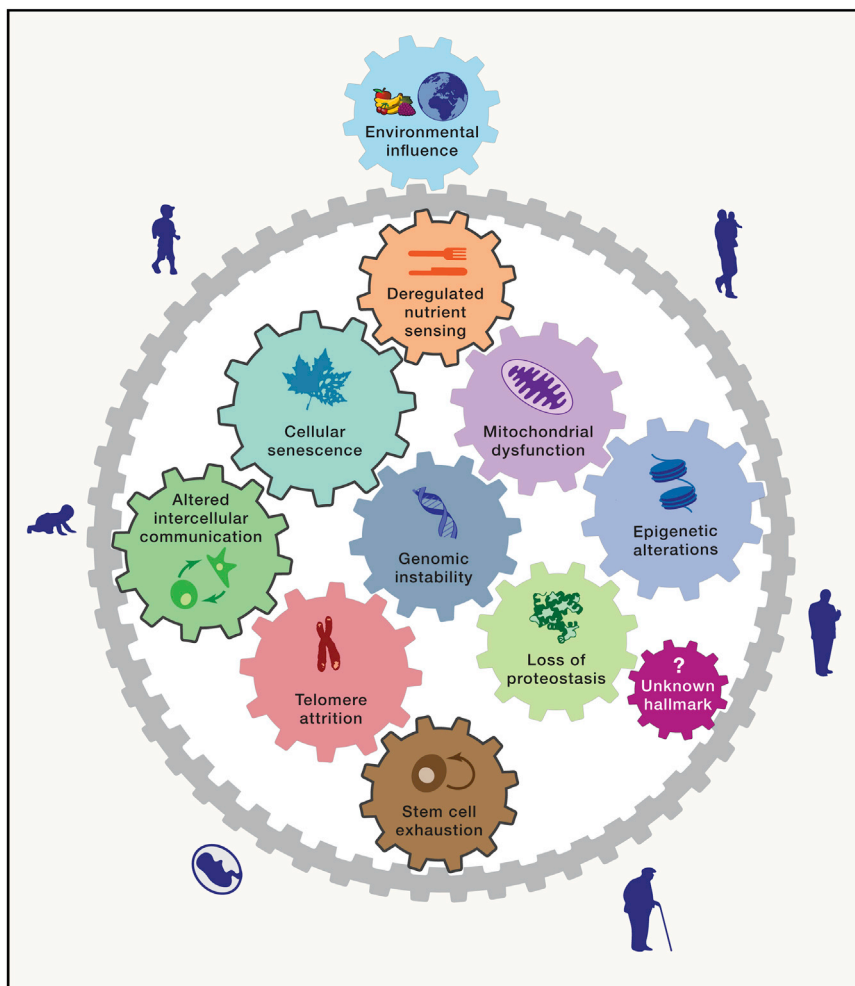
Environmental influence

Deregulated nutrient sensing

Cellular senescence

Mitochondrial dysfunction

Altered intercellular communication

Genomic instability

Epigenetic alterations

Loss of proteostasis

? Unknown hallmark

Telomere attrition

Stem cell exhaustion